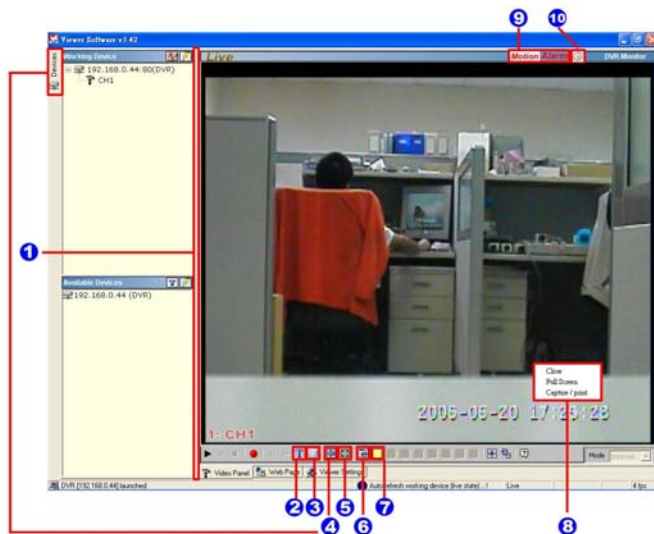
Viewer Software v3.42

Devices

Working Device

192.168.0.44:80(DVR)

CH1

Available Devices

192.168.0.44 (DVR)

Live

Motion Alarm

DVR Monitor

9

10

1

Close

Full Screen

Capture / print

2006-06-20 17:26:28

1: CH1

Mode

Video Panel

Web Page

Viewer Setting

DVR [192.168.0.44] launched

Auto refresh working device (live state)...!

Live

4 fps

2 3 4 5 6 7 8